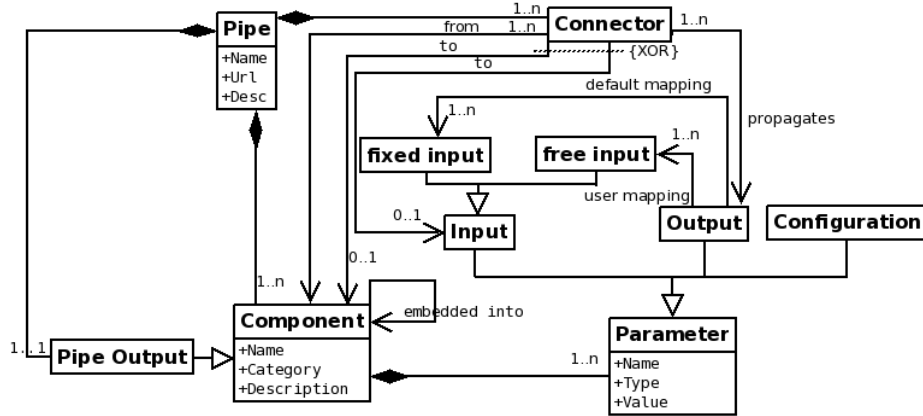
Pipe
+Name
+Url
+Desc

1..n
from
1..n
Connector
1..n
to
{XOR}
to
default mapping
propagates
1..n
1..n
fixed input
free input
user mapping
0..1
Input
Output
Configuration
1..n
0..1
embedded into
Component
+Name
+Category
+Description
1..1
Pipe Output
1..n
Parameter
+Name
+Type
+Value